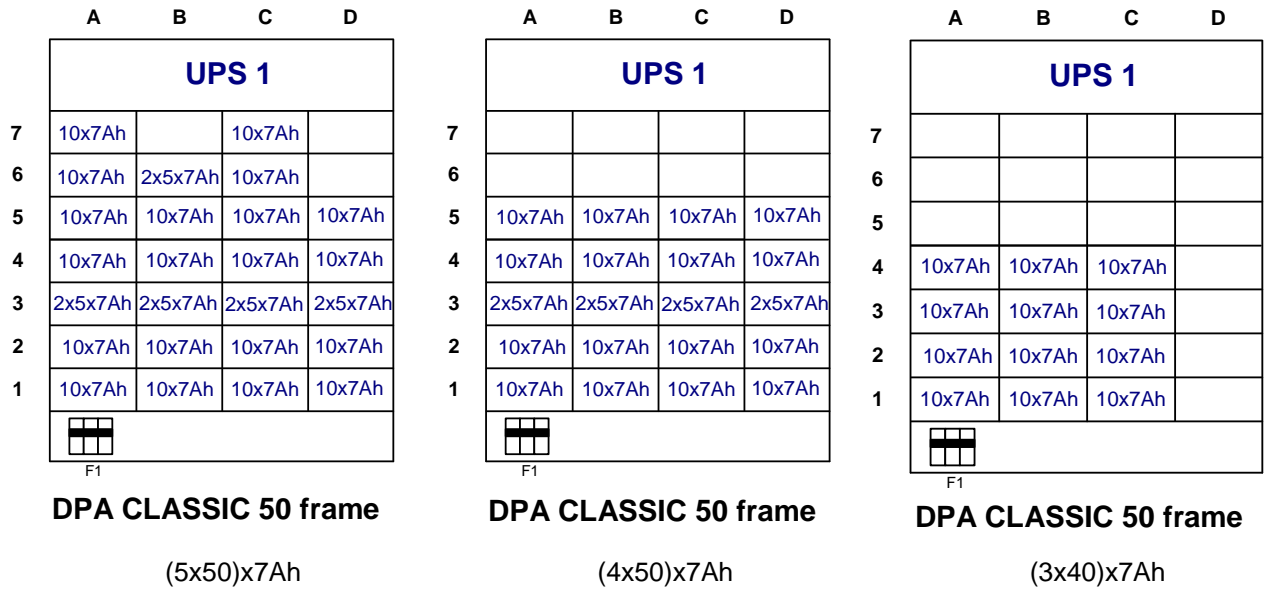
| | A | B | C | D |
|---|---|---|---|---|
| | UPS 1 | | | |
| 7 | 10x7Ah | | 10x7Ah | |
| 6 | 10x7Ah | 2x5x7Ah | 10x7Ah | |
| 5 | 10x7Ah | 10x7Ah | 10x7Ah | 10x7Ah |
| 4 | 10x7Ah | 10x7Ah | 10x7Ah | 10x7Ah |
| 3 | 2x5x7Ah | 2x5x7Ah | 2x5x7Ah | 2x5x7Ah |
| 2 | 10x7Ah | 10x7Ah | 10x7Ah | 10x7Ah |
| 1 | 10x7Ah | 10x7Ah | 10x7Ah | 10x7Ah |

F1

DPA CLASSIC 50 frame

(5x50)x7Ah

| | A | B | C | D |
|---|---|---|---|---|
| | UPS 1 | | | |
| 7 | | | | |
| 6 | | | | |
| 5 | 10x7Ah | 10x7Ah | 10x7Ah | 10x7Ah |
| 4 | 10x7Ah | 10x7Ah | 10x7Ah | 10x7Ah |
| 3 | 2x5x7Ah | 2x5x7Ah | 2x5x7Ah | 2x5x7Ah |
| 2 | 10x7Ah | 10x7Ah | 10x7Ah | 10x7Ah |
| 1 | 10x7Ah | 10x7Ah | 10x7Ah | 10x7Ah |

F1

DPA CLASSIC 50 frame

(4x50)x7Ah

| | A | B | C | D |
|---|---|---|---|---|
| | UPS 1 | | | |
| 7 | | | | |
| 6 | | | | |
| 5 | | | | |
| 4 | 10x7Ah | 10x7Ah | 10x7Ah | |
| 3 | 10x7Ah | 10x7Ah | 10x7Ah | |
| 2 | 10x7Ah | 10x7Ah | 10x7Ah | |
| 1 | 10x7Ah | 10x7Ah | 10x7Ah | |

F1

DPA CLASSIC 50 frame

(3x40)x7Ah